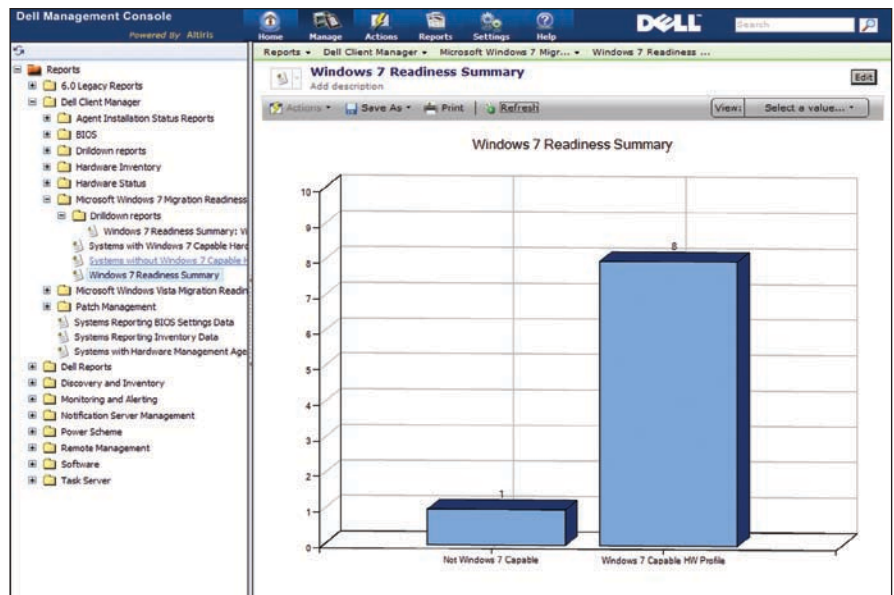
Dell Management Console
Powered By Altiris

Home
Manage
Actions
Reports
Settings
Help

DELL
Search

Reports
6.0 Legacy Reports
Dell Client Manager
Agent Installation Status Reports
BIOS
Drilldown reports
Hardware Inventory
Hardware Status
Microsoft Windows 7 Migration Readiness
Drilldown reports
Windows 7 Readiness Summary: W
Systems with Windows 7 Capable Hard
Systems without Windows 7 Capable H
Windows 7 Readiness Summary
Microsoft Windows Vista Migration Readin
Patch Management
Systems Reporting BIOS Settings Data
Systems Reporting Inventory Data
Systems with Hardware Management Age
Dell Reports
Discovery and Inventory
Monitoring and Alerting
Notification Server Management
Power Scheme
Remote Management
Software
Task Server

Reports ▾ Dell Client Manager ▾ Microsoft Windows 7 Migr... ▾ Windows 7 Readiness ...

Windows 7 Readiness Summary
Add description
Edit

Actions ▾ Save As ▾ Print Refresh
View: Select a value... ▾

Windows 7 Readiness Summary

10
9
8
7
6
5
4
3
2
1
0

1
8

Not Windows 7 Capable
Windows 7 Capable HW Profile